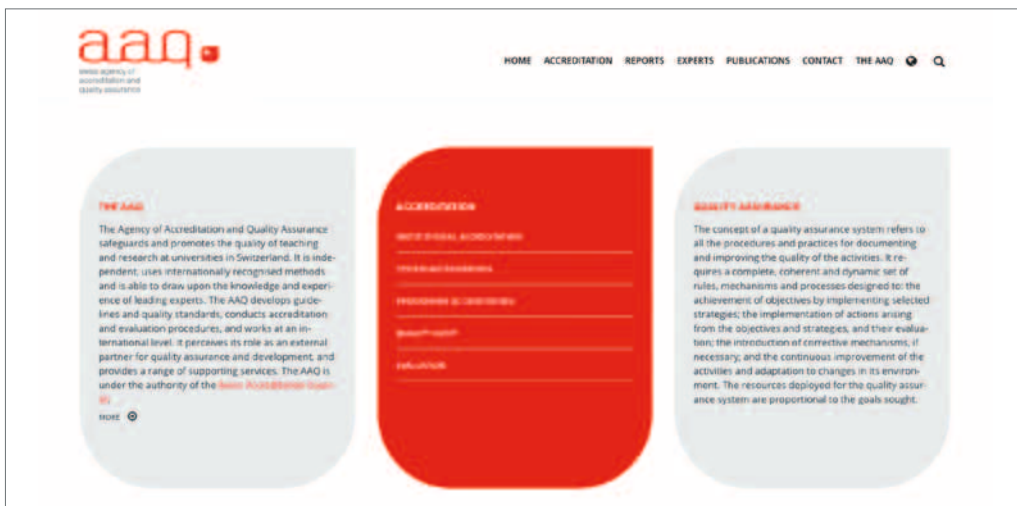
aaq

swiss agency of accreditation and quality assurance

HOME ACCREDITATION REPORTS EXPERTS PUBLICATIONS CONTACT THE AAQ

THE AAQ

The Agency of Accreditation and Quality Assurance safeguards and promotes the quality of teaching and research at universities in Switzerland. It is independent, uses internationally recognised methods and is able to draw upon the knowledge and experience of leading experts. The AAQ develops guidelines and quality standards, conducts accreditation and evaluation procedures, and works at an international level. It perceives its role as an external partner for quality assurance and development, and provides a range of supporting services. The AAQ is under the authority of the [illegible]

MORE

ACCREDITATION

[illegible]

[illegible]

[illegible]

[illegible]

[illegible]

QUALITY ASSURANCE

The concept of a quality assurance system refers to all the procedures and practices for documenting and improving the quality of the activities. It requires a complete, coherent and dynamic set of rules, mechanisms and processes designed to the achievement of objectives by implementing selected strategies; the implementation of actions arising from the objectives and strategies, and their evaluation; the introduction of corrective mechanisms, if necessary; and the continuous improvement of the activities and adaptation to changes in its environment. The resources deployed for the quality assurance system are proportional to the goals sought.